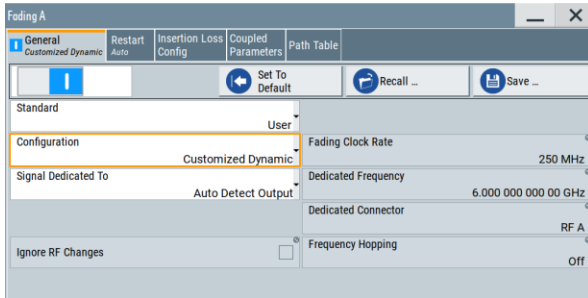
Fading A

General
Customized Dynamic

Restart
Auto

Insertion Loss
Config

Coupled
Parameters

Path Table

I

Set To
Default

Recall ...

Save ...

Standard
User

Configuration
Customized Dynamic

Fading Clock Rate
250 MHz

Signal Dedicated To
Auto Detect Output

Dedicated Frequency
6.000 000 000 00 GHz

Dedicated Connector
RF A

Ignore RF Changes

Frequency Hopping
Off